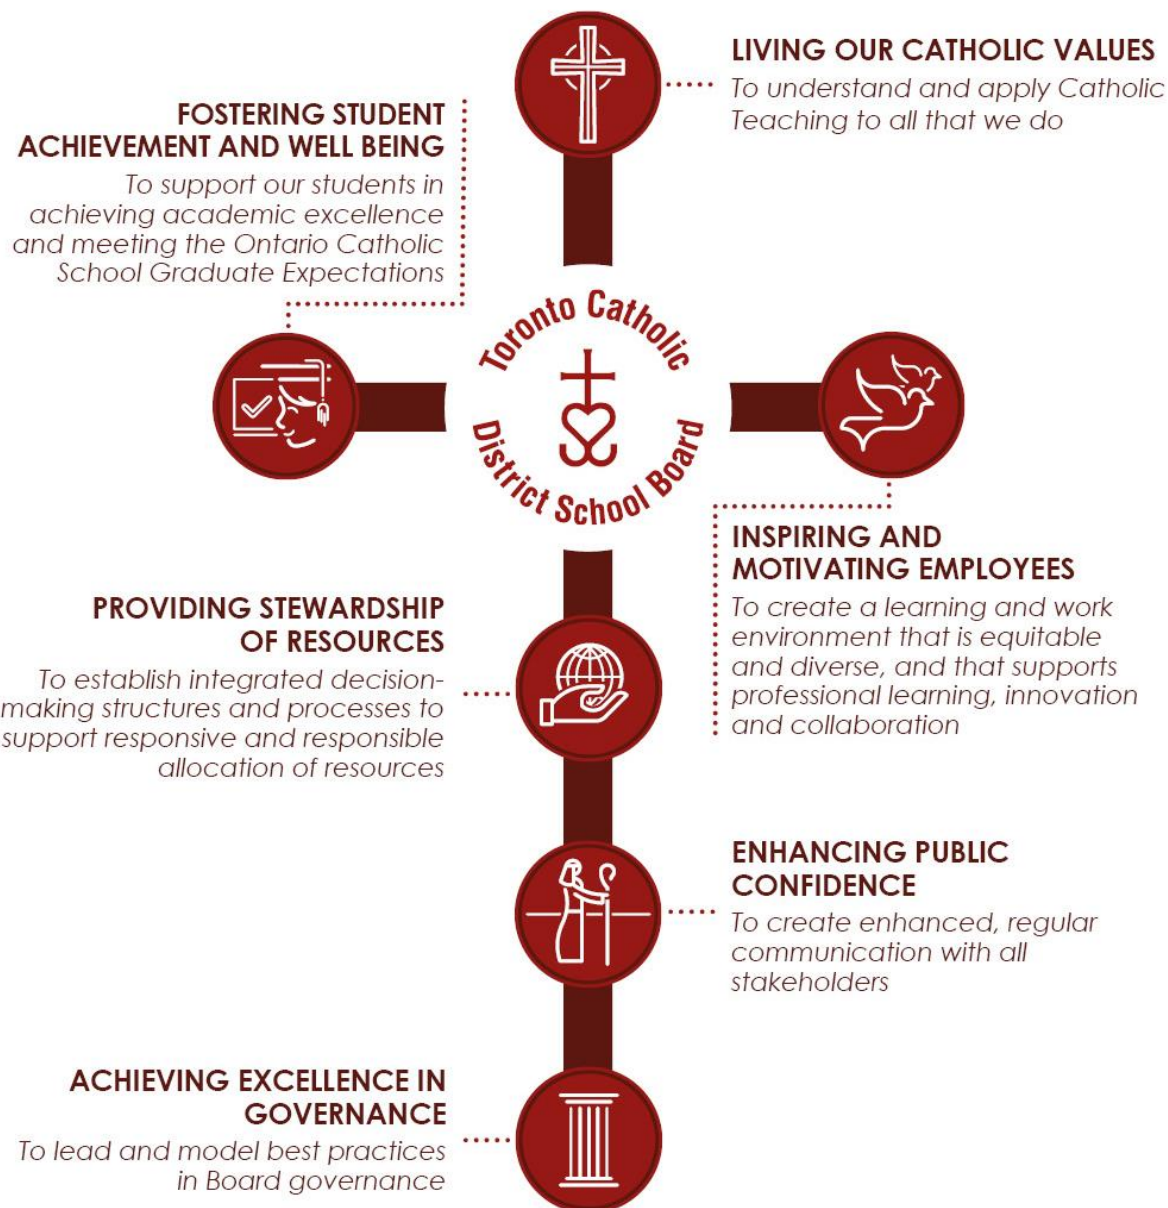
LIVING OUR CATHOLIC VALUES
To understand and apply Catholic Teaching to all that we do

FOSTERING STUDENT ACHIEVEMENT AND WELL BEING
To support our students in achieving academic excellence and meeting the Ontario Catholic School Graduate Expectations

Toronto Catholic District School Board

INSPIRING AND MOTIVATING EMPLOYEES
To create a learning and work environment that is equitable and diverse, and that supports professional learning, innovation and collaboration

PROVIDING STEWARDSHIP OF RESOURCES
To establish integrated decision-making structures and processes to support responsive and responsible allocation of resources

ENHANCING PUBLIC CONFIDENCE
To create enhanced, regular communication with all stakeholders

ACHIEVING EXCELLENCE IN GOVERNANCE
To lead and model best practices in Board governance